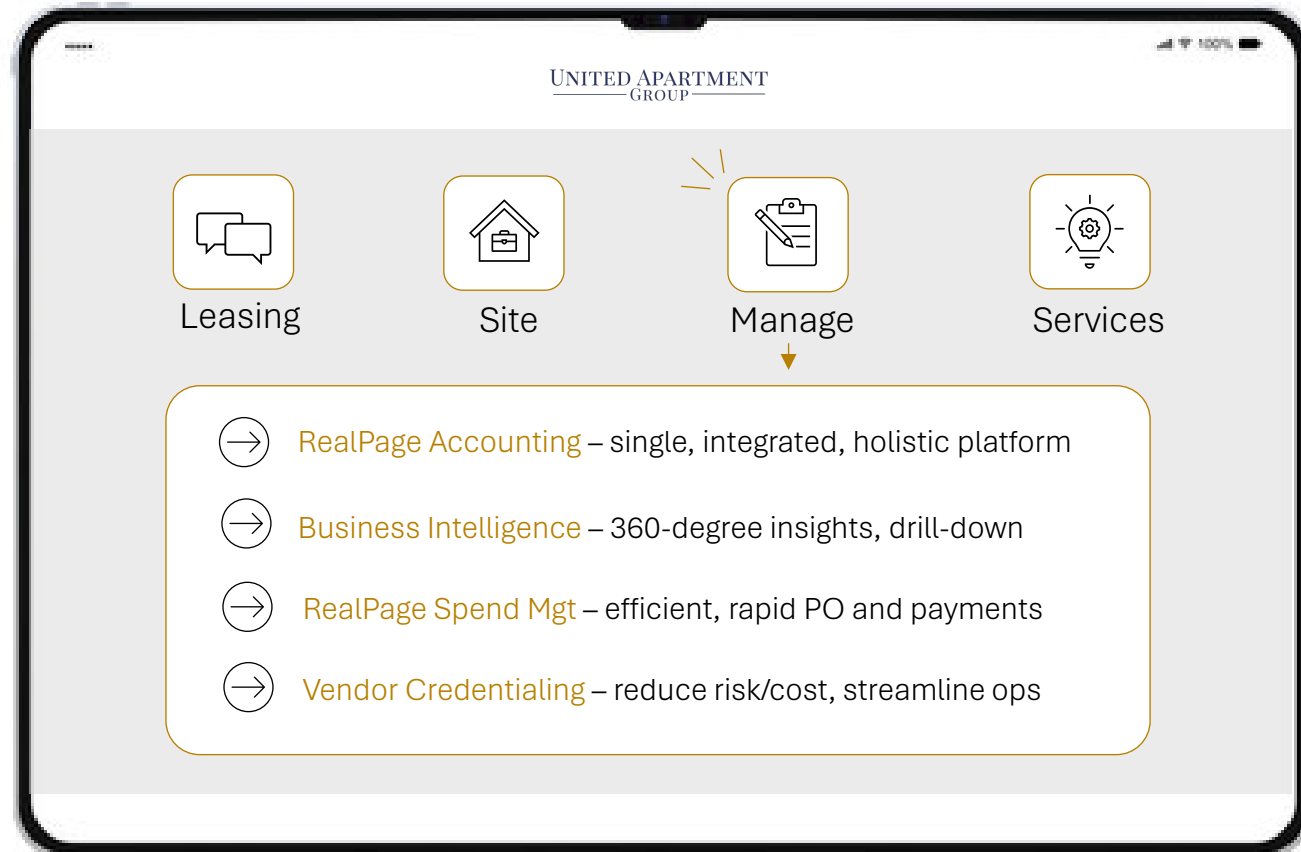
100%

UNITED APARTMENT GROUP

Leasing

Site

Manage

Services

RealPage Accounting – single, integrated, holistic platform

Business Intelligence – 360-degree insights, drill-down

RealPage Spend Mgt – efficient, rapid PO and payments

Vendor Credentialing – reduce risk/cost, streamline ops